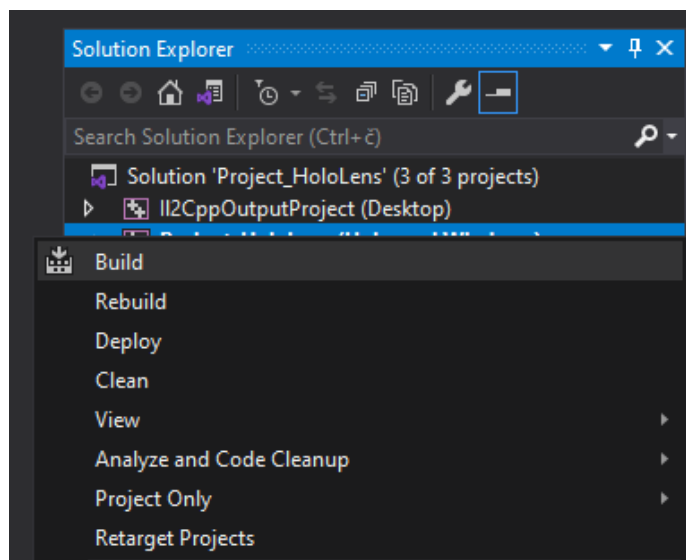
Solution Explorer

Search Solution Explorer (Ctrl+č)

Solution 'Project_HoloLens' (3 of 3 projects)

Il2CppOutputProject (Desktop)

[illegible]

Build

Rebuild

Deploy

Clean

View

Analyze and Code Cleanup

Project Only

Retarget Projects